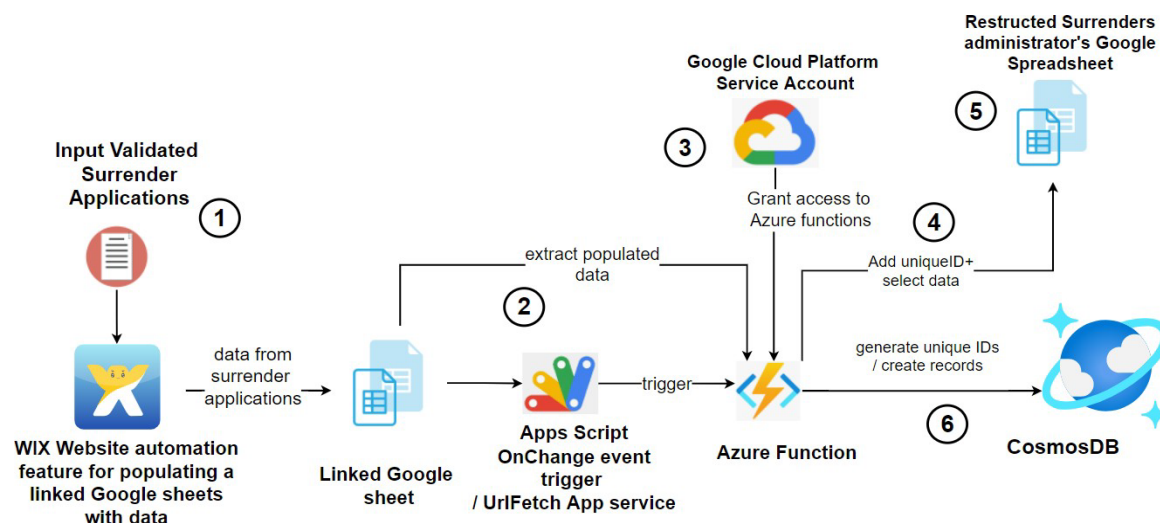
Restructed Surrenders administrator's Google Spreadsheet

Google Cloud Platform Service Account

5

3

Input Validated Surrender Applications

1

Grant access to Azure functions

4

extract populated data

Add uniqueID+ select data

2

generate unique IDs / create records

data from surrender applications

trigger

6

WIX Website automation feature for populating a linked Google sheets with data

Linked Google sheet

Apps Script OnChange event trigger / UrlFetch App service

Azure Function

CosmosDB